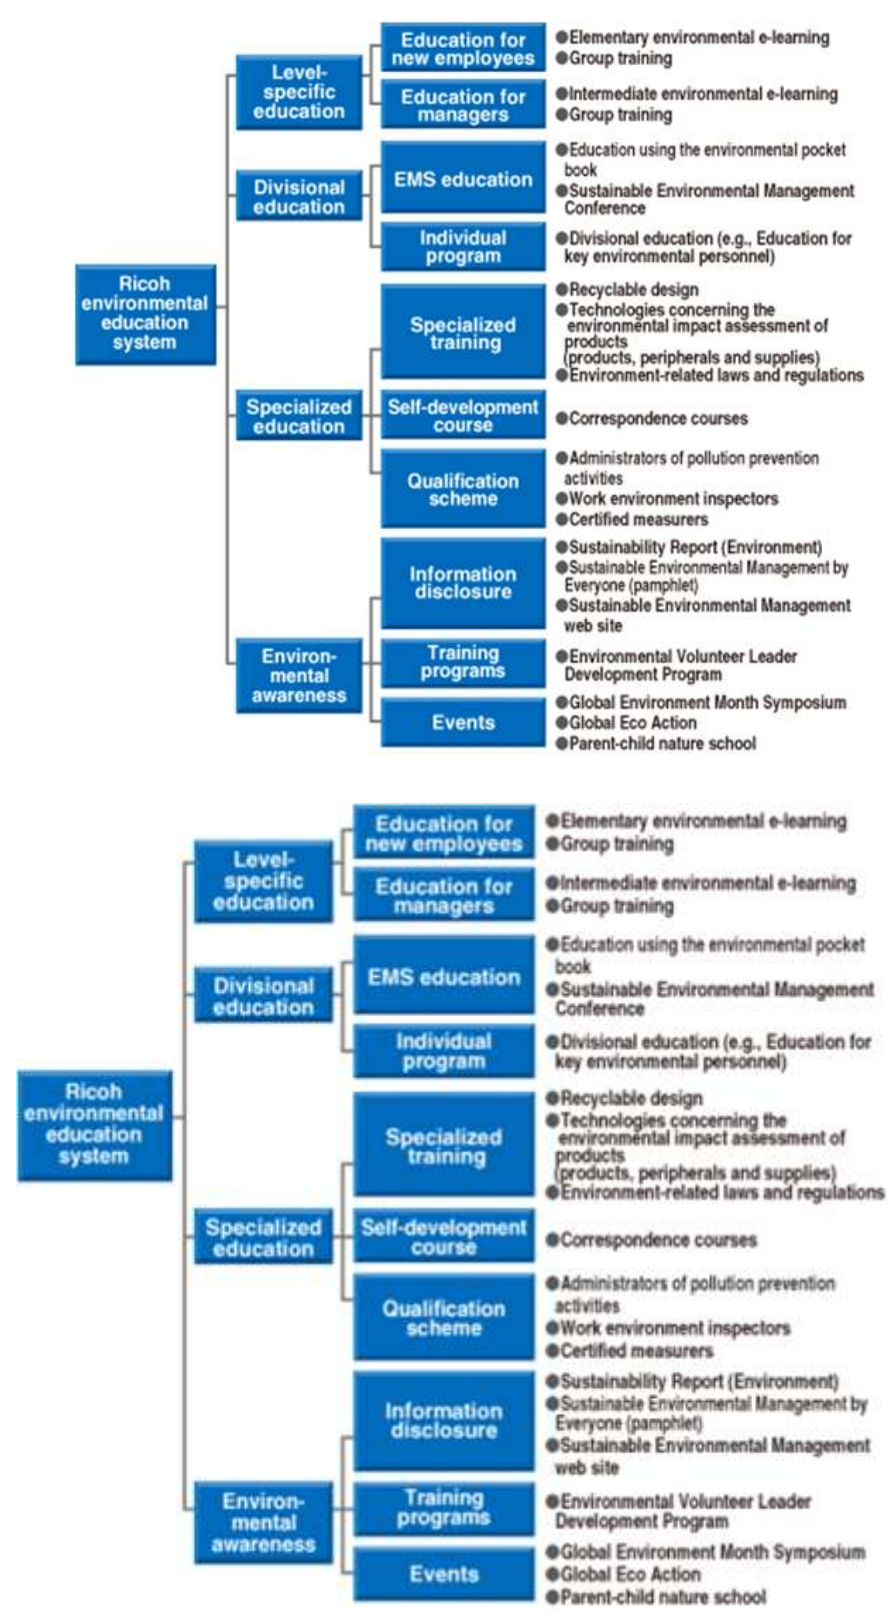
Ricoh environmental education system

Level-specific education

Education for new employees
●Elementary environmental e-learning
●Group training

Education for managers
●Intermediate environmental e-learning
●Group training

Divisional education

EMS education
●Education using the environmental pocket book
●Sustainable Environmental Management Conference

Individual program
●Divisional education (e.g., Education for key environmental personnel)

Specialized education

Specialized training
●Recyclable design
●Technologies concerning the environmental impact assessment of products (products, peripherals and supplies)
●Environment-related laws and regulations

Self-development course
●Correspondence courses

Qualification scheme
●Administrators of pollution prevention activities
●Work environment inspectors
●Certified measurers

Environ-mental awareness

Information disclosure
●Sustainability Report (Environment)
●Sustainable Environmental Management by Everyone (pamphlet)
●Sustainable Environmental Management web site

Training programs
●Environmental Volunteer Leader Development Program

Events
●Global Environment Month Symposium
●Global Eco Action
●Parent-child nature school

Ricoh environmental education system

Level-specific education

Education for new employees
●Elementary environmental e-learning
●Group training

Education for managers
●Intermediate environmental e-learning
●Group training

Divisional education

EMS education
●Education using the environmental pocket book
●Sustainable Environmental Management Conference

Individual program
●Divisional education (e.g., Education for key environmental personnel)

Specialized education

Specialized training
●Recyclable design
●Technologies concerning the environmental impact assessment of products (products, peripherals and supplies)
●Environment-related laws and regulations

Self-development course
●Correspondence courses

Qualification scheme
●Administrators of pollution prevention activities
●Work environment inspectors
●Certified measurers

Environ-mental awareness

Information disclosure
●Sustainability Report (Environment)
●Sustainable Environmental Management by Everyone (pamphlet)
●Sustainable Environmental Management web site

Training programs
●Environmental Volunteer Leader Development Program

Events
●Global Environment Month Symposium
●Global Eco Action
●Parent-child nature school